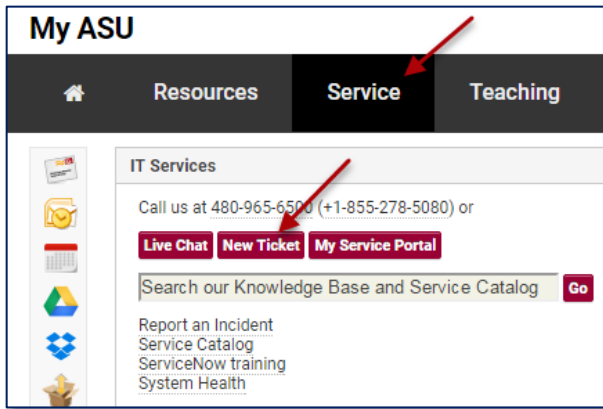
My ASU

Resources Service Teaching

IT Services

Call us at 480-965-6500 (+1-855-278-5080) or

Live Chat New Ticket My Service Portal

Search our Knowledge Base and Service Catalog Go

Report an Incident
Service Catalog
ServiceNow training
System Health